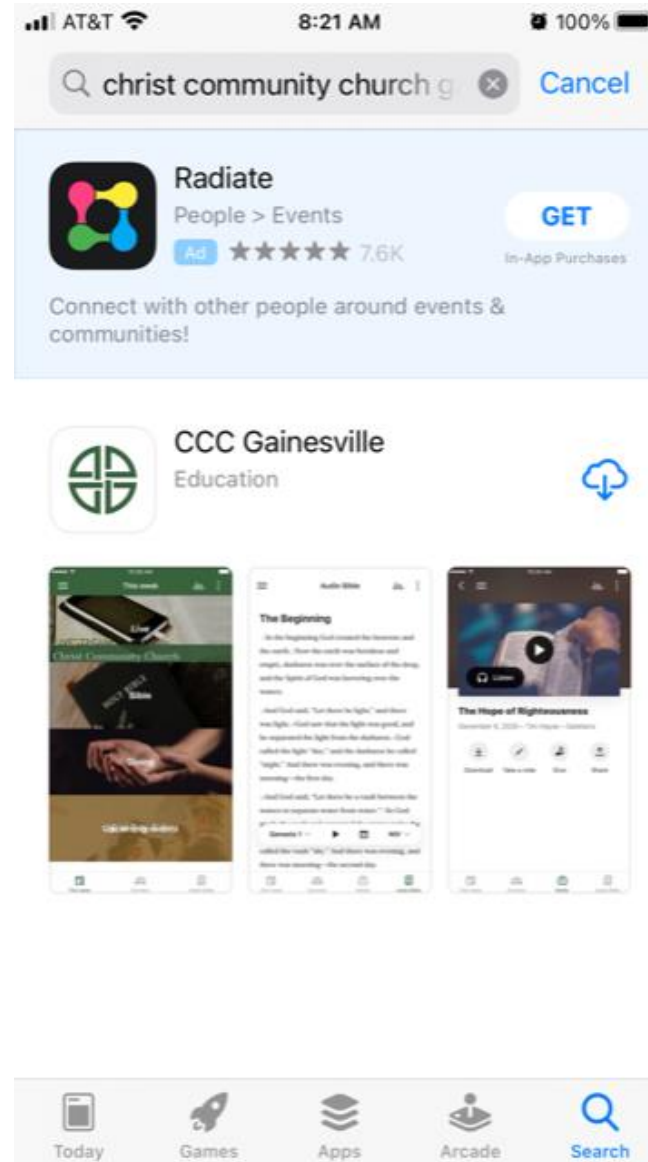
AT&T 8:21 AM 100%

christ community church g

Cancel

Radiate
People > Events
Ad ★★★★★ 7.6K
GET
In-App Purchases

Connect with other people around events & communities!

CCC Gainesville
Education

This week
Christ Community Church
Bible
Audio Bible
The Beginning
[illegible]
The Hope of Righteousness
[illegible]

Today Games Apps Arcade Search